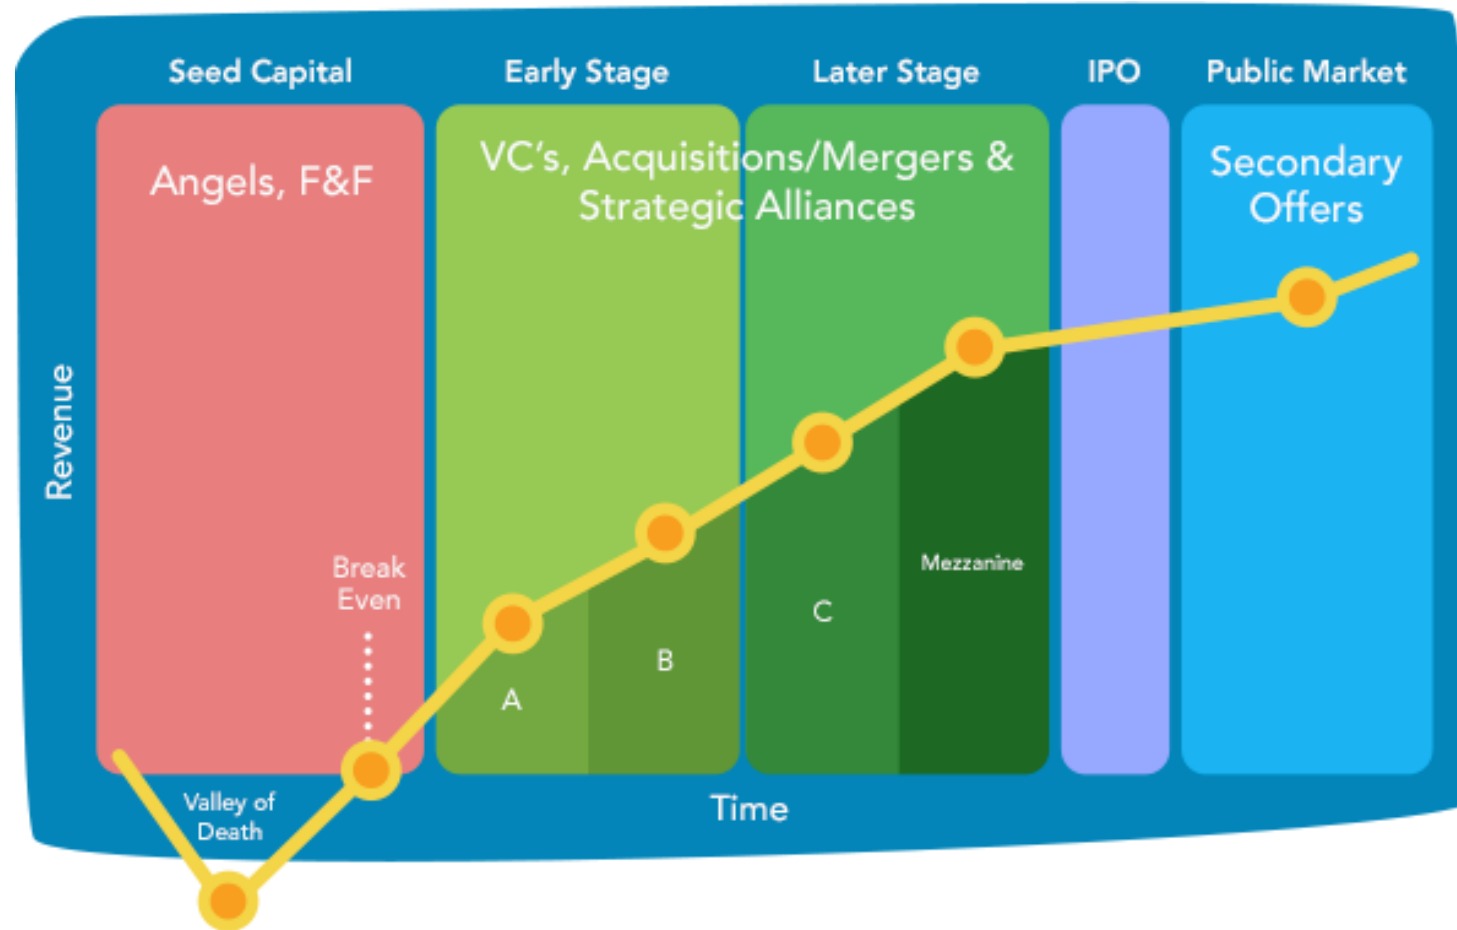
Seed Capital

Early Stage

Later Stage

IPO

Public Market

Angels, F&F

VC's, Acquisitions/Mergers & Strategic Alliances

Secondary Offers

Revenue

Break Even

A

B

C

Mezzanine

Valley of Death

Time